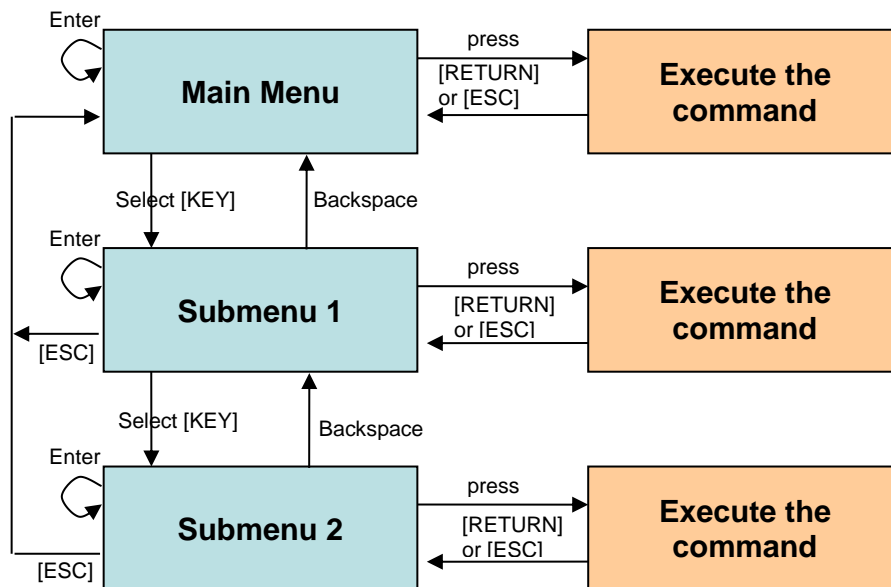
Enter

Main Menu

press

[RETURN] or [ESC]

Execute the command

Select [KEY]

Backspace

Enter

Submenu 1

press

[RETURN] or [ESC]

Execute the command

[ESC]

Select [KEY]

Backspace

Enter

Submenu 2

press

[RETURN] or [ESC]

Execute the command

[ESC]